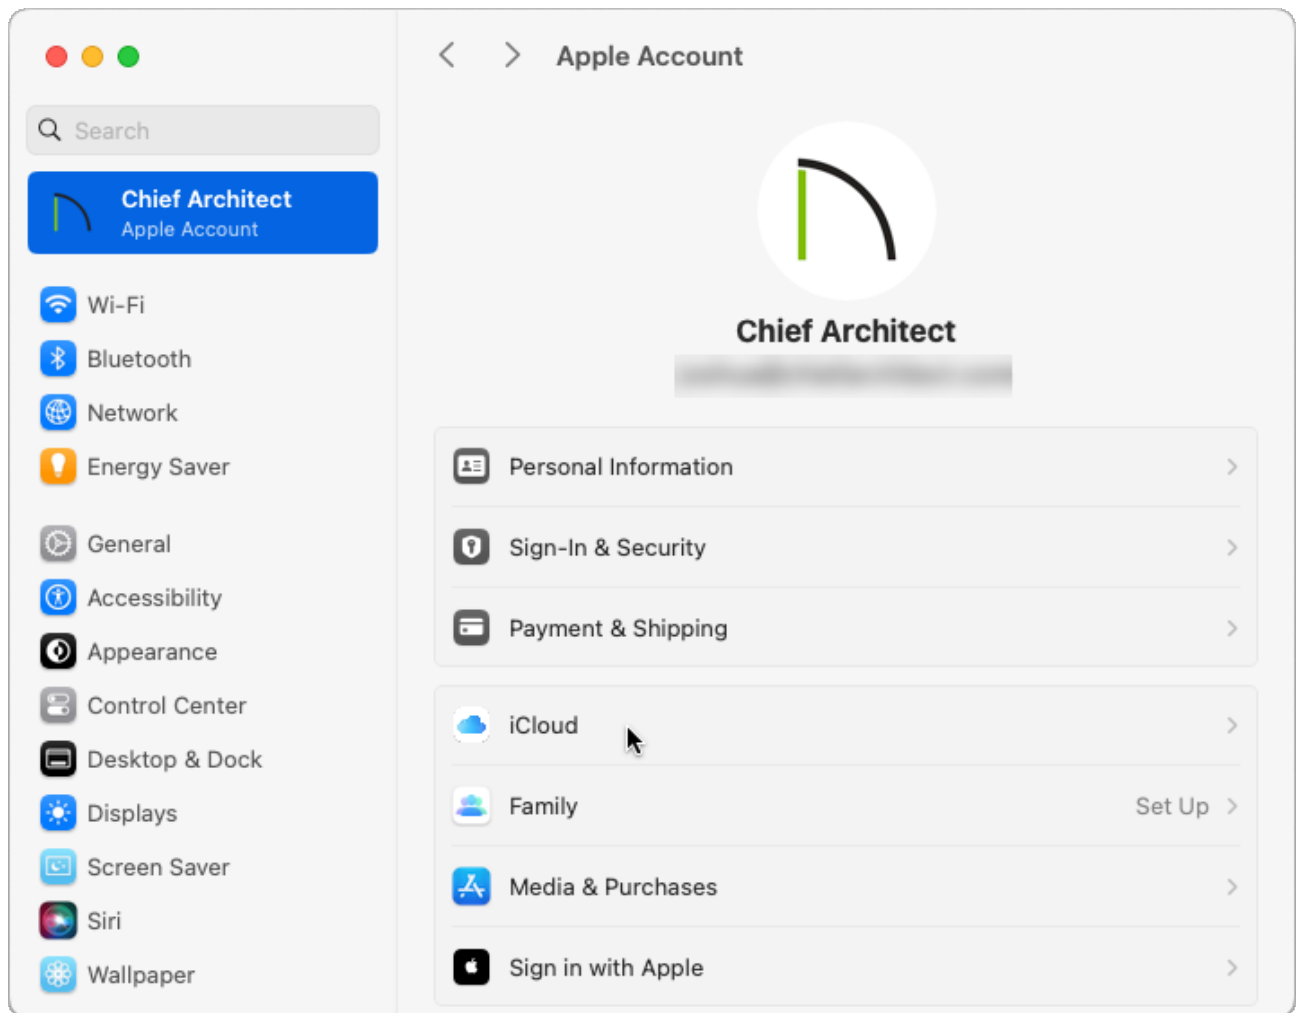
Search

Chief Architect
Apple Account

Wi-Fi
Bluetooth
Network
Energy Saver

General
Accessibility
Appearance
Control Center
Desktop & Dock
Displays
Screen Saver
Siri
Wallpaper

Apple Account

Chief Architect
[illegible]

Personal Information
Sign-In & Security
Payment & Shipping

iCloud
Family Set Up
Media & Purchases
Sign in with Apple